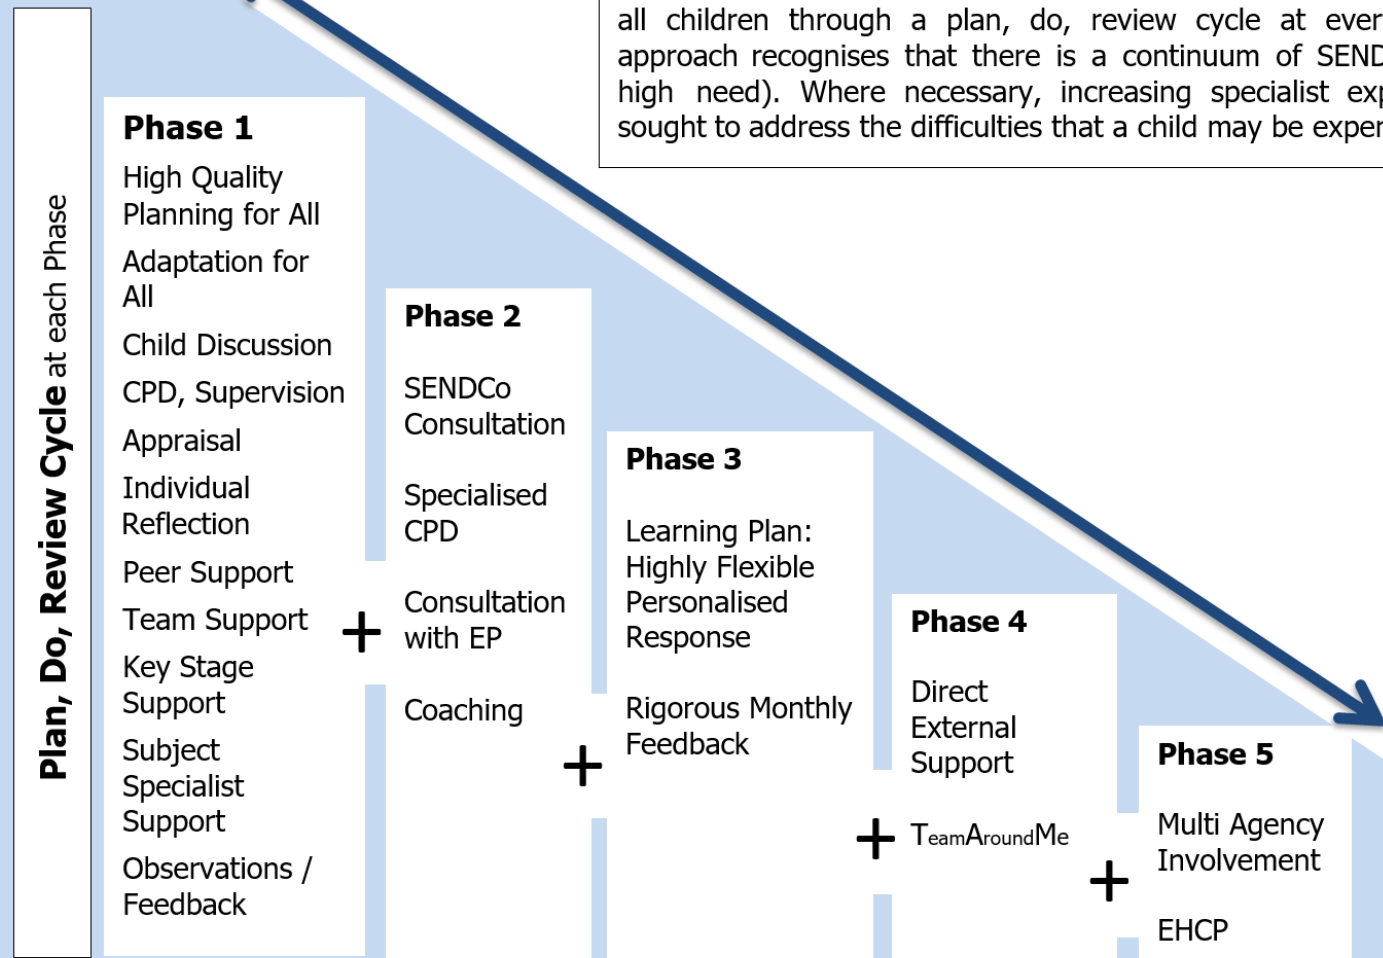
Plan, Do, Review Cycle at each Phase

all children through a plan, do, review cycle at ever approach recognises that there is a continuum of SEND high need). Where necessary, increasing specialist exp sought to address the difficulties that a child may be exper

Phase 1
High Quality Planning for All
Adaptation for All
Child Discussion
CPD, Supervision
Appraisal
Individual Reflection
Peer Support
Team Support
Key Stage Support
Subject Specialist Support
Observations / Feedback

+

Phase 2
SENDCo Consultation
Specialised CPD
Consultation with EP
Coaching

+

Phase 3
Learning Plan: Highly Flexible Personalised Response
Rigorous Monthly Feedback

+

Phase 4
Direct External Support
TeamAroundMe

+

Phase 5
Multi Agency Involvement
EHCP